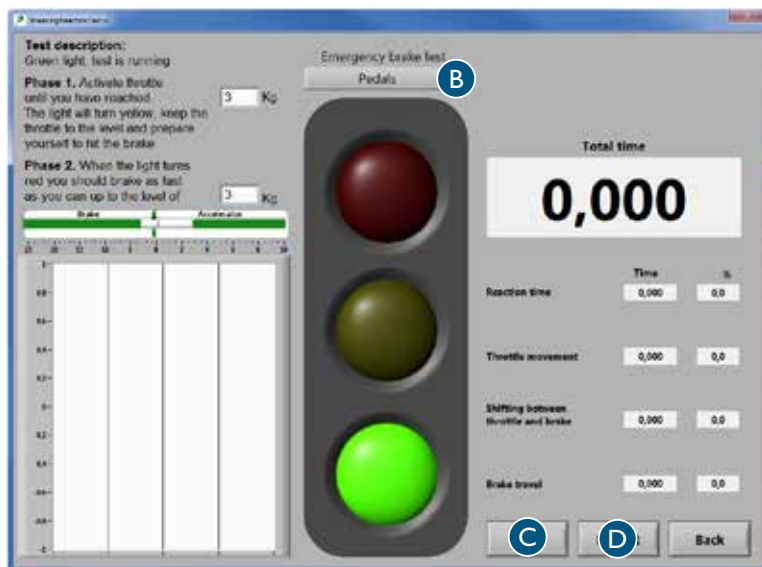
Test description:
Green light, test is running

Phase 1. Activate throttle until you have reached 3 Kg
The light will turn yellow, keep the throttle to the level and prepare yourself to hit the brake

Phase 2. When the light turns red you should brake as fast as you can up to the level of 3 Kg

Brake
Accelerator

Emergency brake test
Pedals
B

Total time
0,000

| | Time | % |
|---|---|---|
| Reaction time | 0,000 | 0,0 |
| Throttle movement | 0,000 | 0,0 |
| Shifting between throttle and brake | 0,000 | 0,0 |
| Brake travel | 0,000 | 0,0 |

C
D
Back